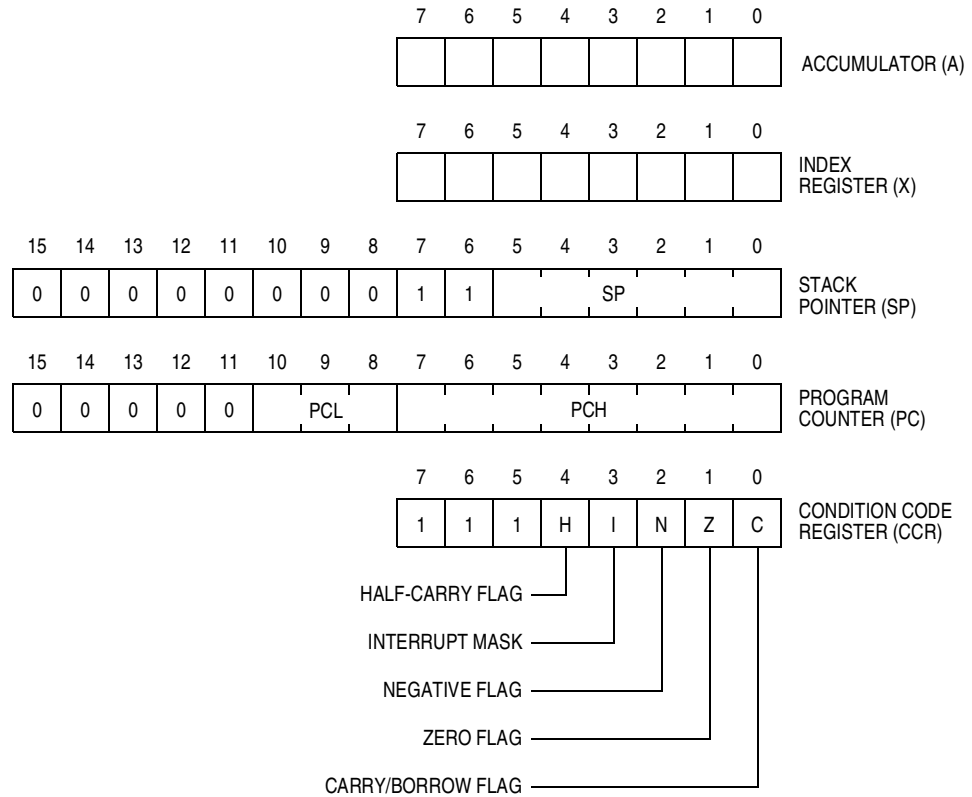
| 7 | 6 | 5 | 4 | 3 | 2 | 1 | 0 |
|---|---|---|---|---|---|---|---|
| | | | | | | | |

ACCUMULATOR (A)

| 7 | 6 | 5 | 4 | 3 | 2 | 1 | 0 |
|---|---|---|---|---|---|---|---|
| | | | | | | | |

INDEX REGISTER (X)

| 15 | 14 | 13 | 12 | 11 | 10 | 9 | 8 | 7 | 6 | 5 | 4 | 3 | 2 | 1 | 0 |
|---|---|---|---|---|---|---|---|---|---|---|---|---|---|---|---|
| 0 | 0 | 0 | 0 | 0 | 0 | 0 | 0 | 1 | 1 | | | SP | | | |

STACK POINTER (SP)

| 15 | 14 | 13 | 12 | 11 | 10 | 9 | 8 | 7 | 6 | 5 | 4 | 3 | 2 | 1 | 0 |
|---|---|---|---|---|---|---|---|---|---|---|---|---|---|---|---|
| 0 | 0 | 0 | 0 | 0 | | PCL | | | | | PCH | | | | |

PROGRAM COUNTER (PC)

| 7 | 6 | 5 | 4 | 3 | 2 | 1 | 0 |
|---|---|---|---|---|---|---|---|
| 1 | 1 | 1 | H | I | N | Z | C |

CONDITION CODE REGISTER (CCR)

HALF-CARRY FLAG
INTERRUPT MASK
NEGATIVE FLAG
ZERO FLAG
CARRY/BORROW FLAG